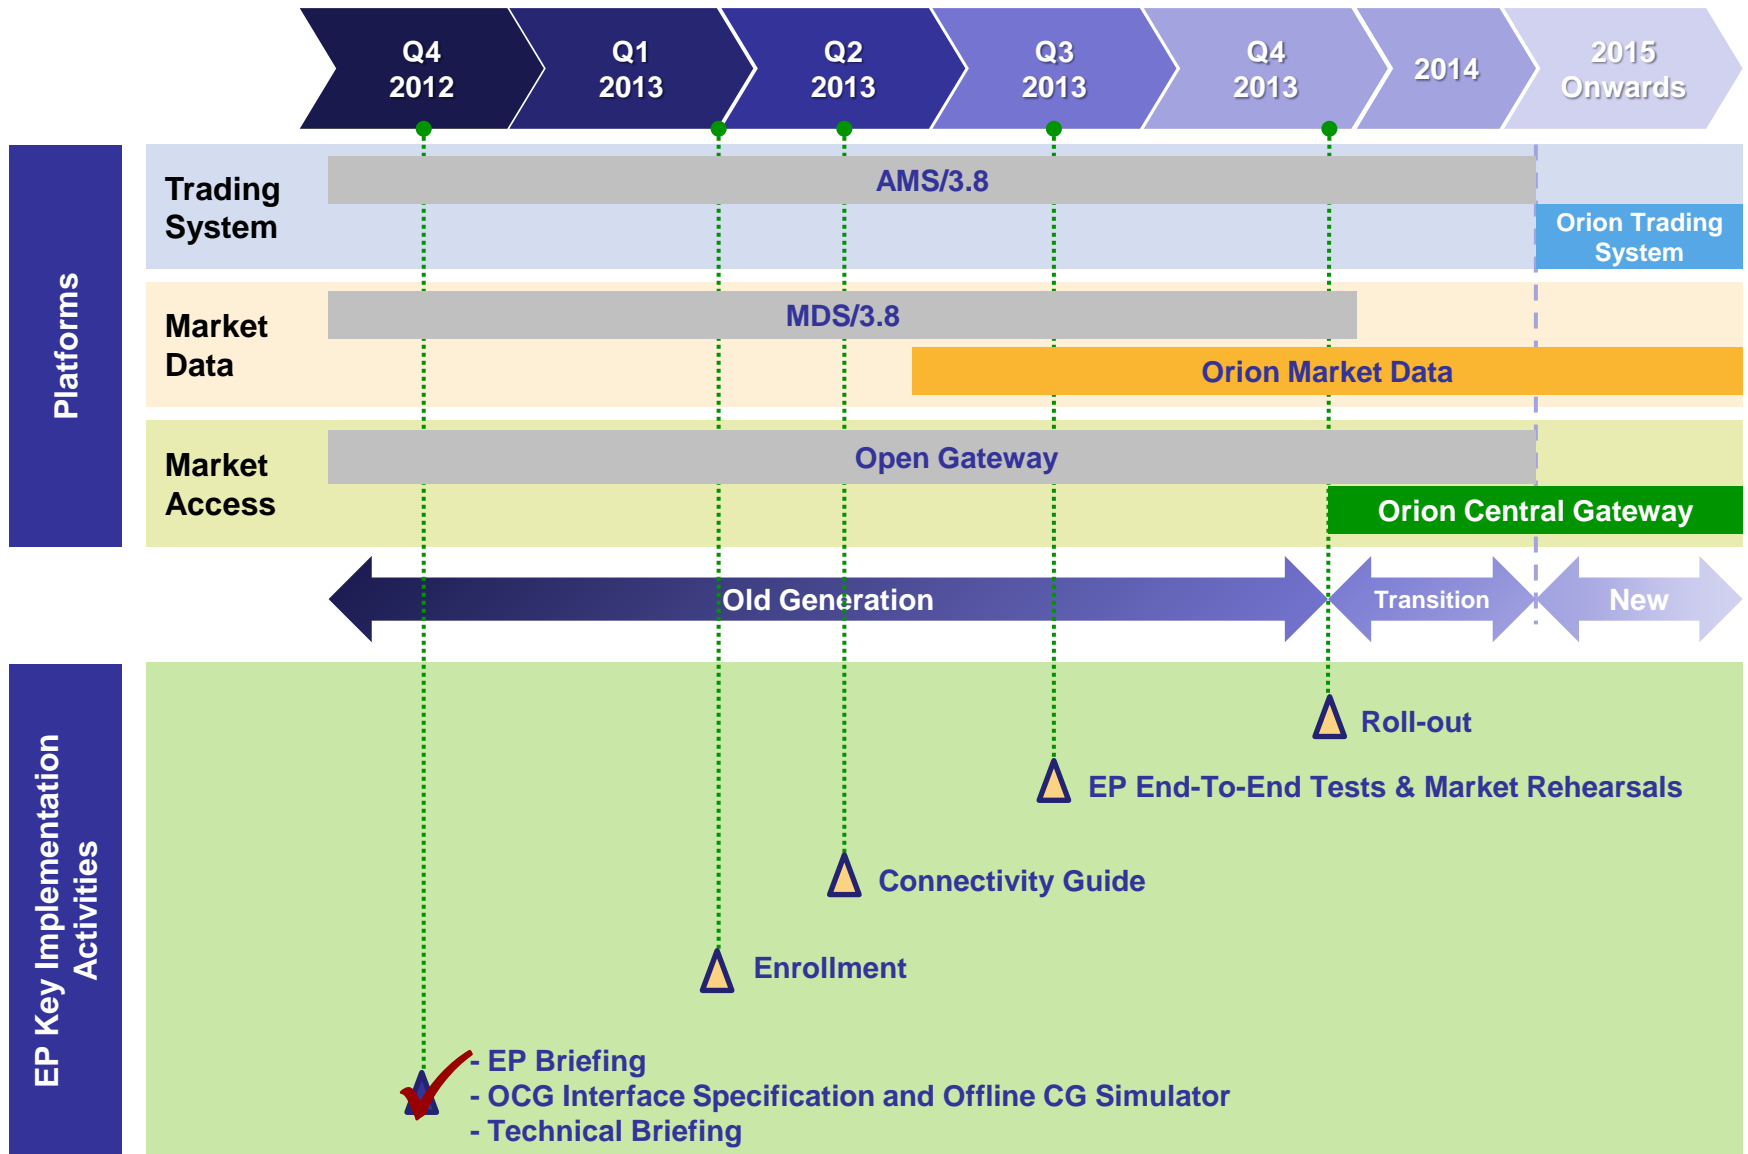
Q4 2012

Q1 2013

Q2 2013

Q3 2013

Q4 2013

2014

2015 Onwards

Platforms

Trading System

AMS/3.8

Orion Trading System

Market Data

MDS/3.8

Orion Market Data

Market Access

Open Gateway

Orion Central Gateway

Old Generation

Transition

New

EP Key Implementation Activities

Roll-out

EP End-To-End Tests & Market Rehearsals

Connectivity Guide

Enrollment

- EP Briefing
- OCG Interface Specification and Offline CG Simulator
- Technical Briefing